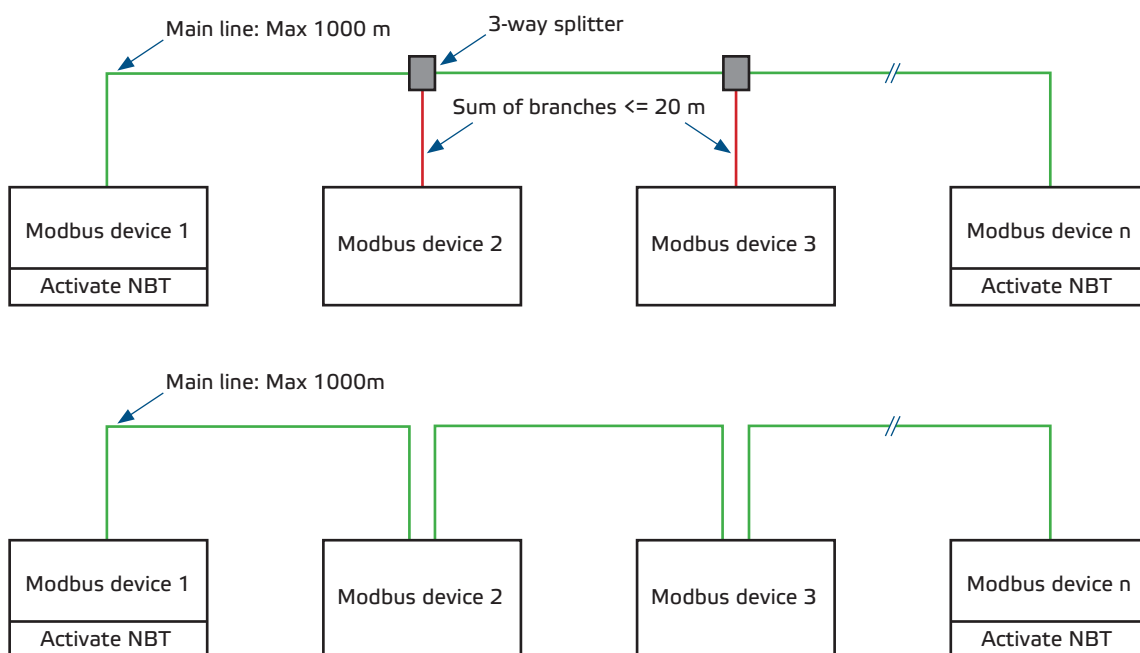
Main line: Max 1000 m

3-way splitter

Sum of branches <= 20 m

Modbus device 1
Activate NBT

Modbus device 2

Modbus device 3

Modbus device n
Activate NBT

Main line: Max 1000m

Modbus device 1
Activate NBT

Modbus device 2

Modbus device 3

Modbus device n
Activate NBT